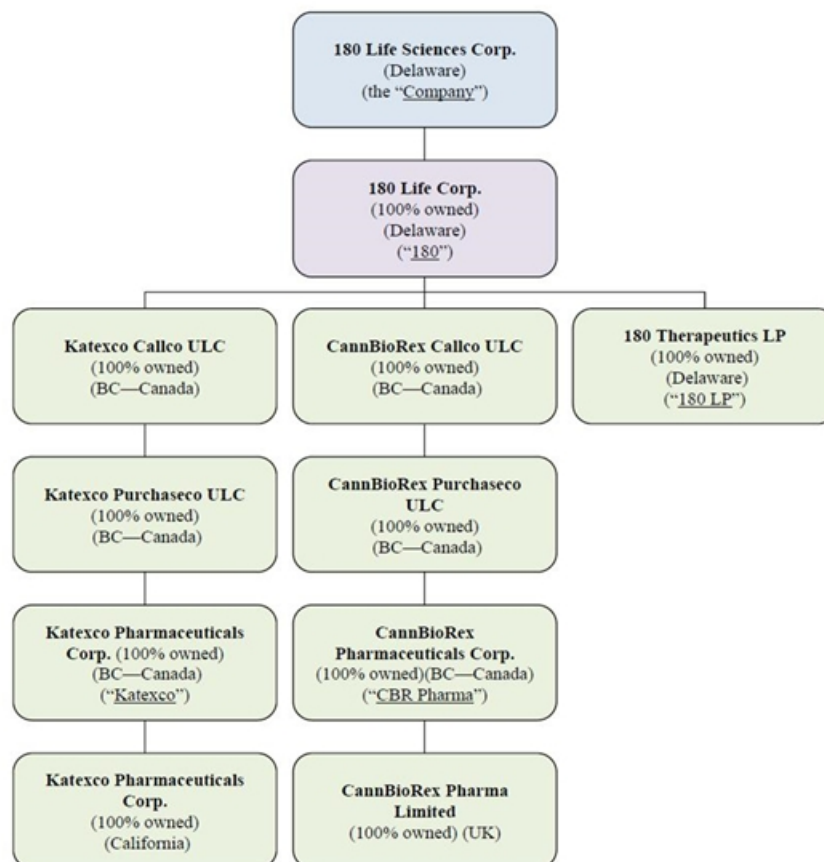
180 Life Sciences Corp.
(Delaware)
(the "Company")

180 Life Corp.
(100% owned)
(Delaware)
("180")

Katexco Callco ULC
(100% owned)
(BC—Canada)

CannBioRex Callco ULC
(100% owned)
(BC—Canada)

180 Therapeutics LP
(100% owned)
(Delaware)
("180 LP")

Katexco Purchaseco ULC
(100% owned)
(BC—Canada)

CannBioRex Purchaseco ULC
(100% owned)
(BC—Canada)

Katexco Pharmaceuticals Corp. (100% owned)
(BC—Canada)
("Katexco")

CannBioRex Pharmaceuticals Corp.
(100% owned)(BC—Canada)
("CBR Pharma")

Katexco Pharmaceuticals Corp.
(100% owned)
(California)

CannBioRex Pharma Limited
(100% owned) (UK)